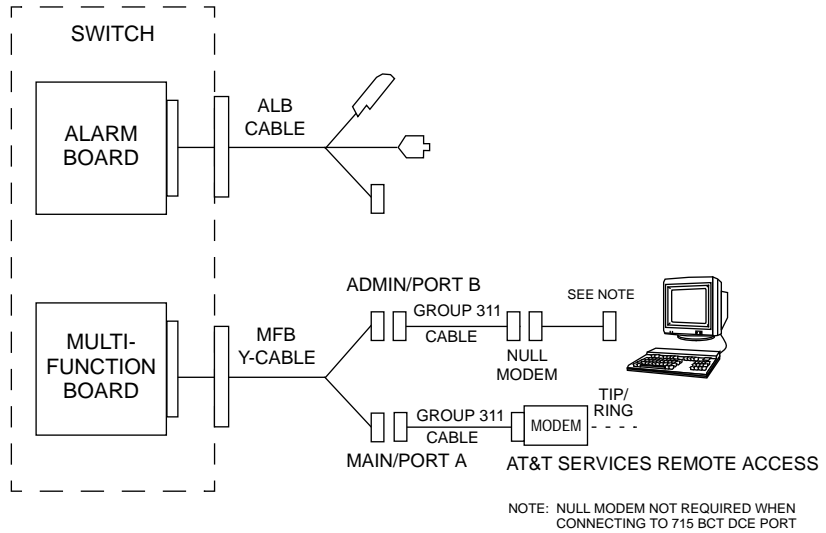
SWITCH

ALARM BOARD

ALB CABLE

MULTI-FUNCTION BOARD

MFB Y-CABLE

ADMIN/PORT B

GROUP 311 CABLE

SEE NOTE

NULL MODEM

GROUP 311 CABLE

MODEM

TIP/ RING

MAIN/PORT A

AT&T SERVICES REMOTE ACCESS

NOTE: NULL MODEM NOT REQUIRED WHEN CONNECTING TO 715 BCT DCE PORT